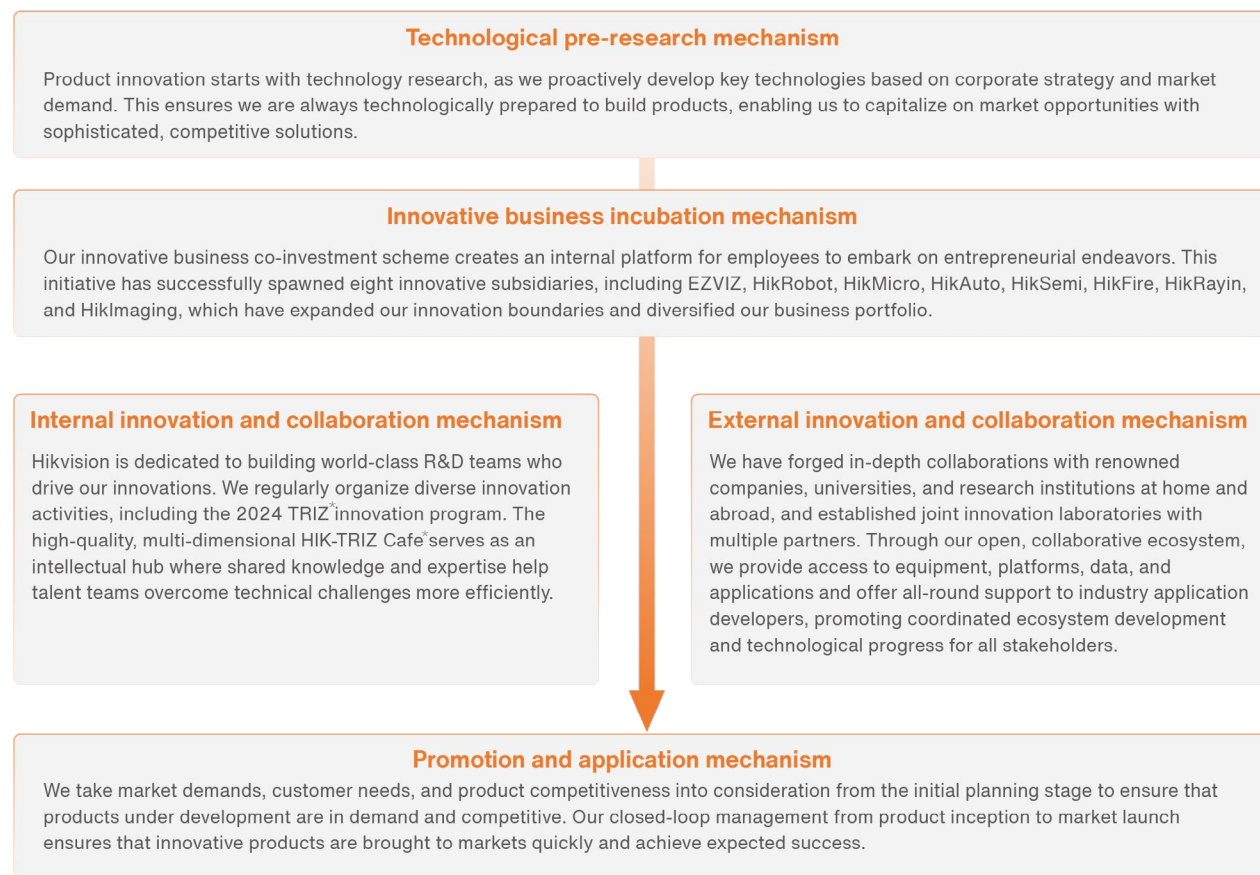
Technological pre-research mechanism

Product innovation starts with technology research, as we proactively develop key technologies based on corporate strategy and market demand. This ensures we are always technologically prepared to build products, enabling us to capitalize on market opportunities with sophisticated, competitive solutions.

Innovative business incubation mechanism

Our innovative business co-investment scheme creates an internal platform for employees to embark on entrepreneurial endeavors. This initiative has successfully spawned eight innovative subsidiaries, including EZVIZ, HikRobot, HikMicro, HikAuto, HikSemi, HikFire, HikRayin, and HikImaging, which have expanded our innovation boundaries and diversified our business portfolio.

Internal innovation and collaboration mechanism

Hikvision is dedicated to building world-class R&D teams who drive our innovations. We regularly organize diverse innovation activities, including the 2024 TRIZ* innovation program. The high-quality, multi-dimensional HIK-TRIZ Cafe* serves as an intellectual hub where shared knowledge and expertise help talent teams overcome technical challenges more efficiently.

External innovation and collaboration mechanism

We have forged in-depth collaborations with renowned companies, universities, and research institutions at home and abroad, and established joint innovation laboratories with multiple partners. Through our open, collaborative ecosystem, we provide access to equipment, platforms, data, and applications and offer all-round support to industry application developers, promoting coordinated ecosystem development and technological progress for all stakeholders.

Promotion and application mechanism

We take market demands, customer needs, and product competitiveness into consideration from the initial planning stage to ensure that products under development are in demand and competitive. Our closed-loop management from product inception to market launch ensures that innovative products are brought to markets quickly and achieve expected success.